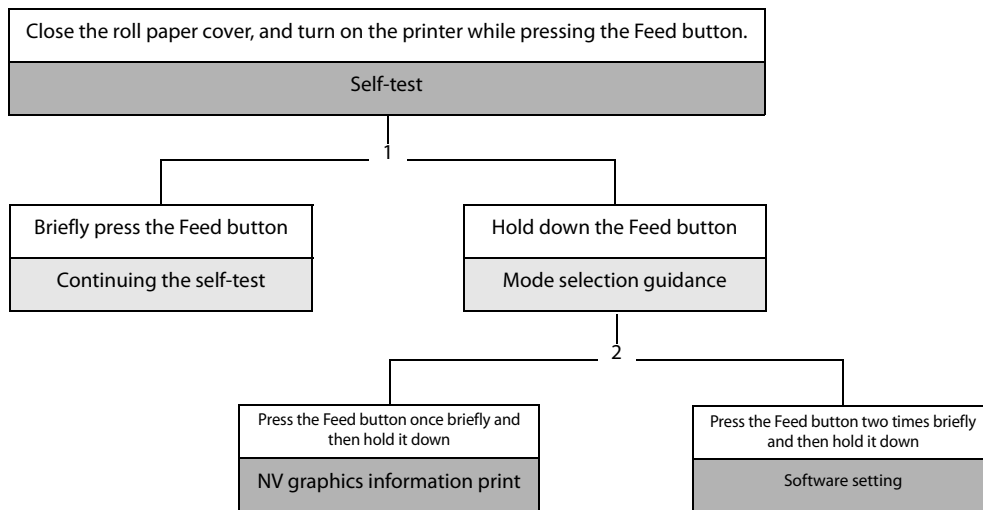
Close the roll paper cover, and turn on the printer while pressing the Feed button.

Self-test

1

Briefly press the Feed button

Continuing the self-test

Hold down the Feed button

Mode selection guidance

2

Press the Feed button once briefly and then hold it down

NV graphics information print

Press the Feed button two times briefly and then hold it down

Software setting